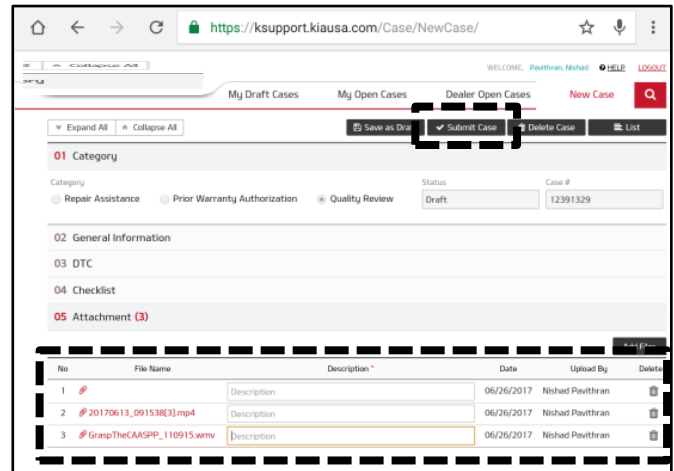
https://ksupport.kiausa.com/Case/NewCase/

Collapse All

WELCOME, Pavithran, Nishad HELP LOGOUT

My Draft Cases My Open Cases Dealer Open Cases New Case

Expand All Collapse All

Save as Dra Submit Case Delete Case List

01 Category

Category

Repair Assistance Prior Warranty Authorization Quality Review

Status

Draft

Case #

12391329

02 General Information

03 DTC

04 Checklist

05 Attachment (3)

Add Files

| No | File Name | Description * | Date | Upload By | Delete |
|---|---|---|---|---|---|
| 1 | | Description | 06/26/2017 | Nishad Pavithran | |
| 2 | 20170613_091538[3].mp4 | Description | 06/26/2017 | Nishad Pavithran | |
| 3 | GraspTheCAASPP_110915.wmv | Description | 06/26/2017 | Nishad Pavithran | |